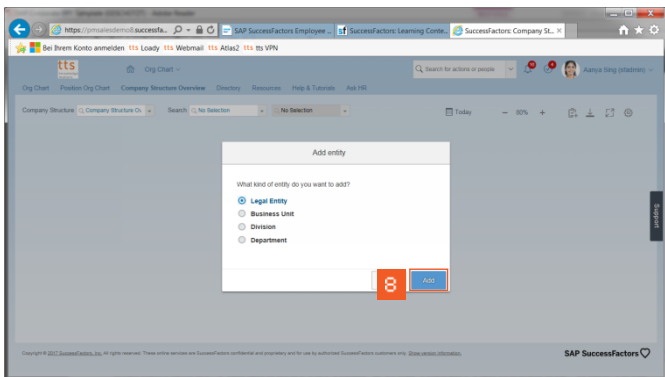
https://pmsalesdemo8.successfa... SAP SuccessFactors Employee ... SuccessFactors: Learning Conte... SuccessFactors: Company St...

Bei Ihrem Konto anmelden tts Loady tts Webmail tts Atlas2 tts tts VPN

tts Org Chart Search for actions or people Aanya Sing (sfadmin)

Org Chart Position Org Chart Company Structure Overview Directory Resources Help & Tutorials Ask HR

Company Structure Company Structure Ov... Search No Selection No Selection Today − 80% + Support

Add entity

What kind of entity do you want to add?

Legal Entity

Business Unit

Division

Department

8 Add

Copyright © 2017 SuccessFactors, Inc. All rights reserved. These online services are SuccessFactors confidential and proprietary and for use by authorized SuccessFactors customers only. Show version information.

SAP SuccessFactors